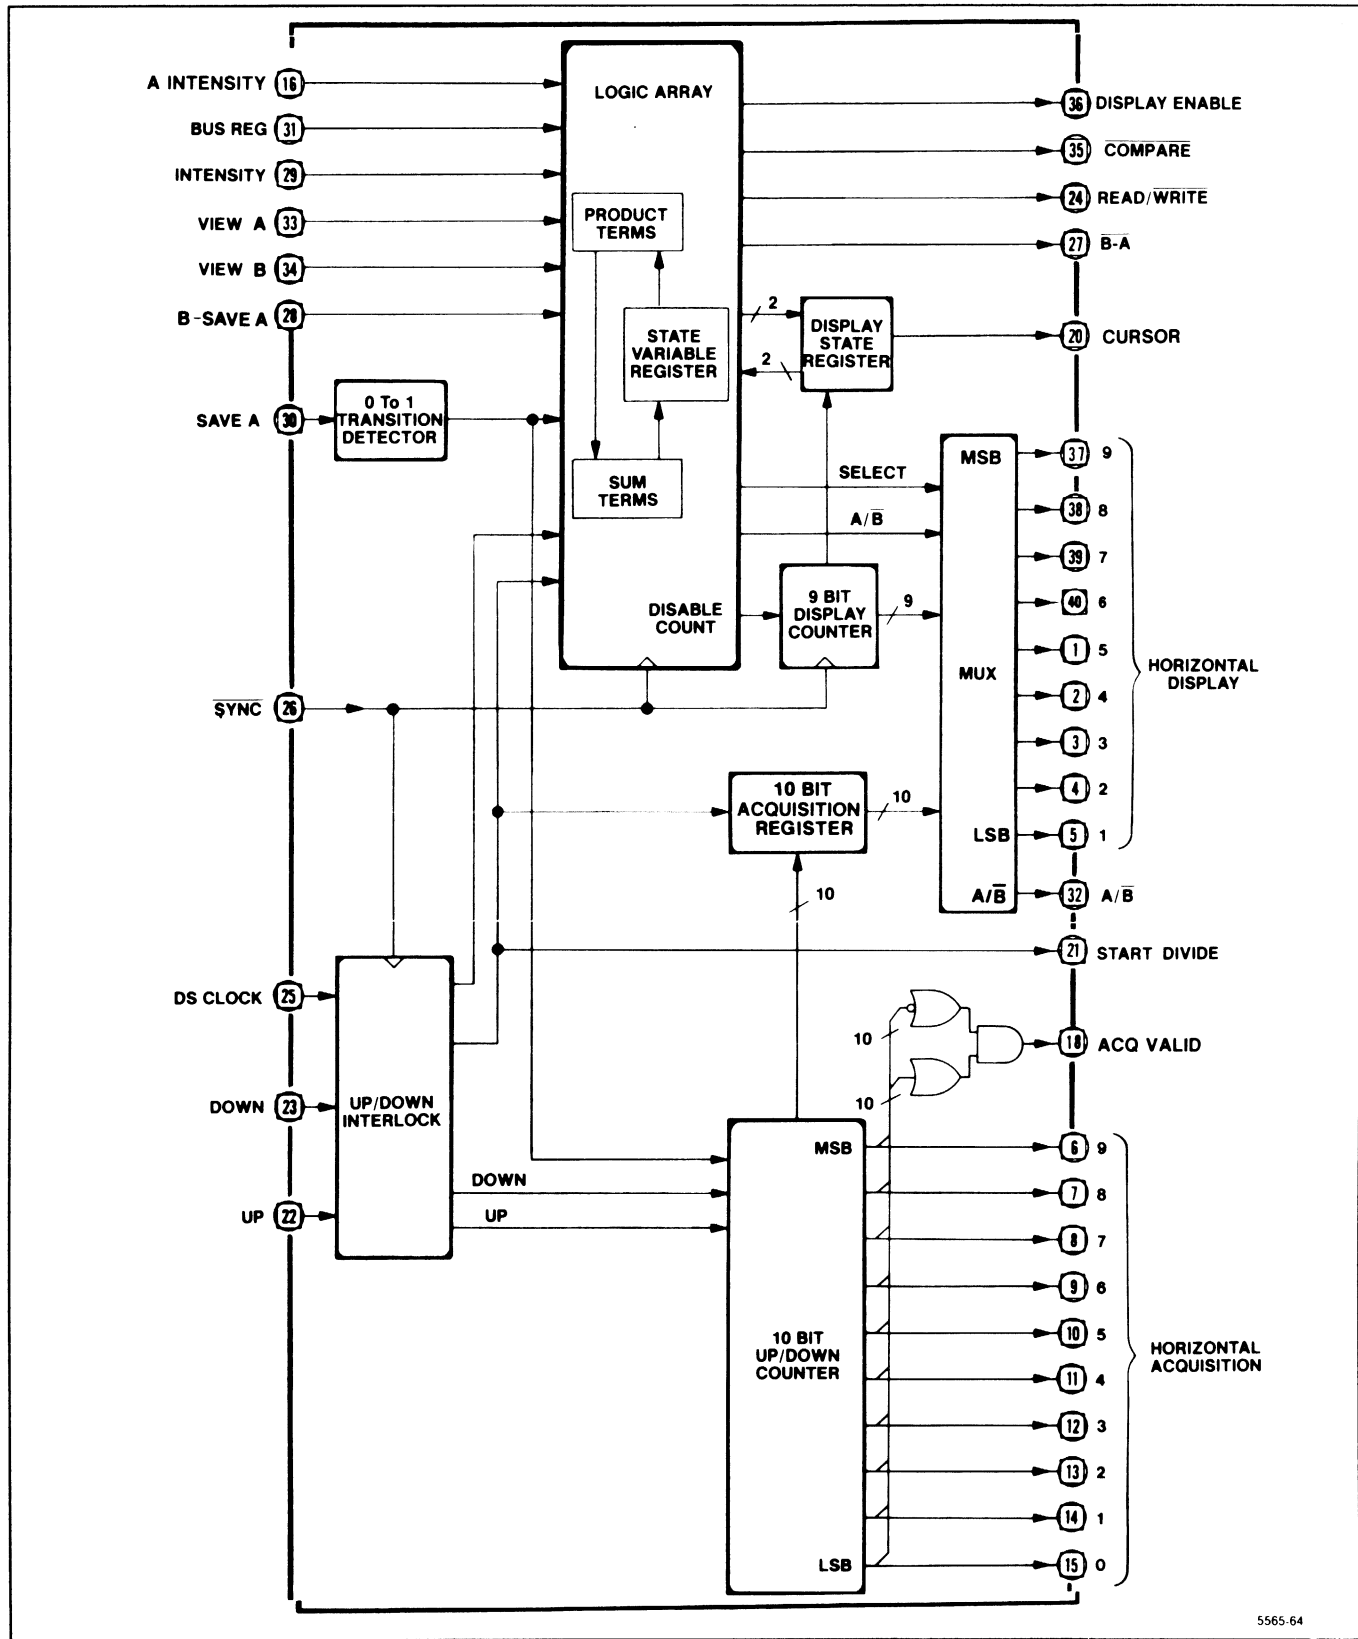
A INTENSITY 16
BUS REG 31
INTENSITY 29
VIEW A 33
VIEW B 34
B-SAVE A 28
SAVE A 30
$\overline{SYNC}$ 26
DS CLOCK 25
DOWN 23
UP 22

LOGIC ARRAY
PRODUCT TERMS
STATE VARIABLE REGISTER
SUM TERMS
DISABLE COUNT
0 To 1 TRANSITION DETECTOR
DISPLAY STATE REGISTER
2
2
SELECT
A/$\overline{B}$
9 BIT DISPLAY COUNTER
9
10 BIT ACQUISITION REGISTER
10
10
MSB
MUX
LSB
A/$\overline{B}$
UP/DOWN INTERLOCK
DOWN
UP
10
10
10 BIT UP/DOWN COUNTER
MSB
LSB

36 DISPLAY ENABLE
35 $\overline{COMPARE}$
24 READ/$\overline{WRITE}$
27 $\overline{B\text{-}A}$
20 CURSOR
37 9
38 8
39 7
40 6
1 5
2 4
3 3
4 2
5 1
HORIZONTAL DISPLAY
32 A/$\overline{B}$
21 START DIVIDE
18 ACQ VALID
6 9
7 8
8 7
9 6
10 5
11 4
12 3
13 2
14 1
15 0
HORIZONTAL ACQUISITION

5565-64